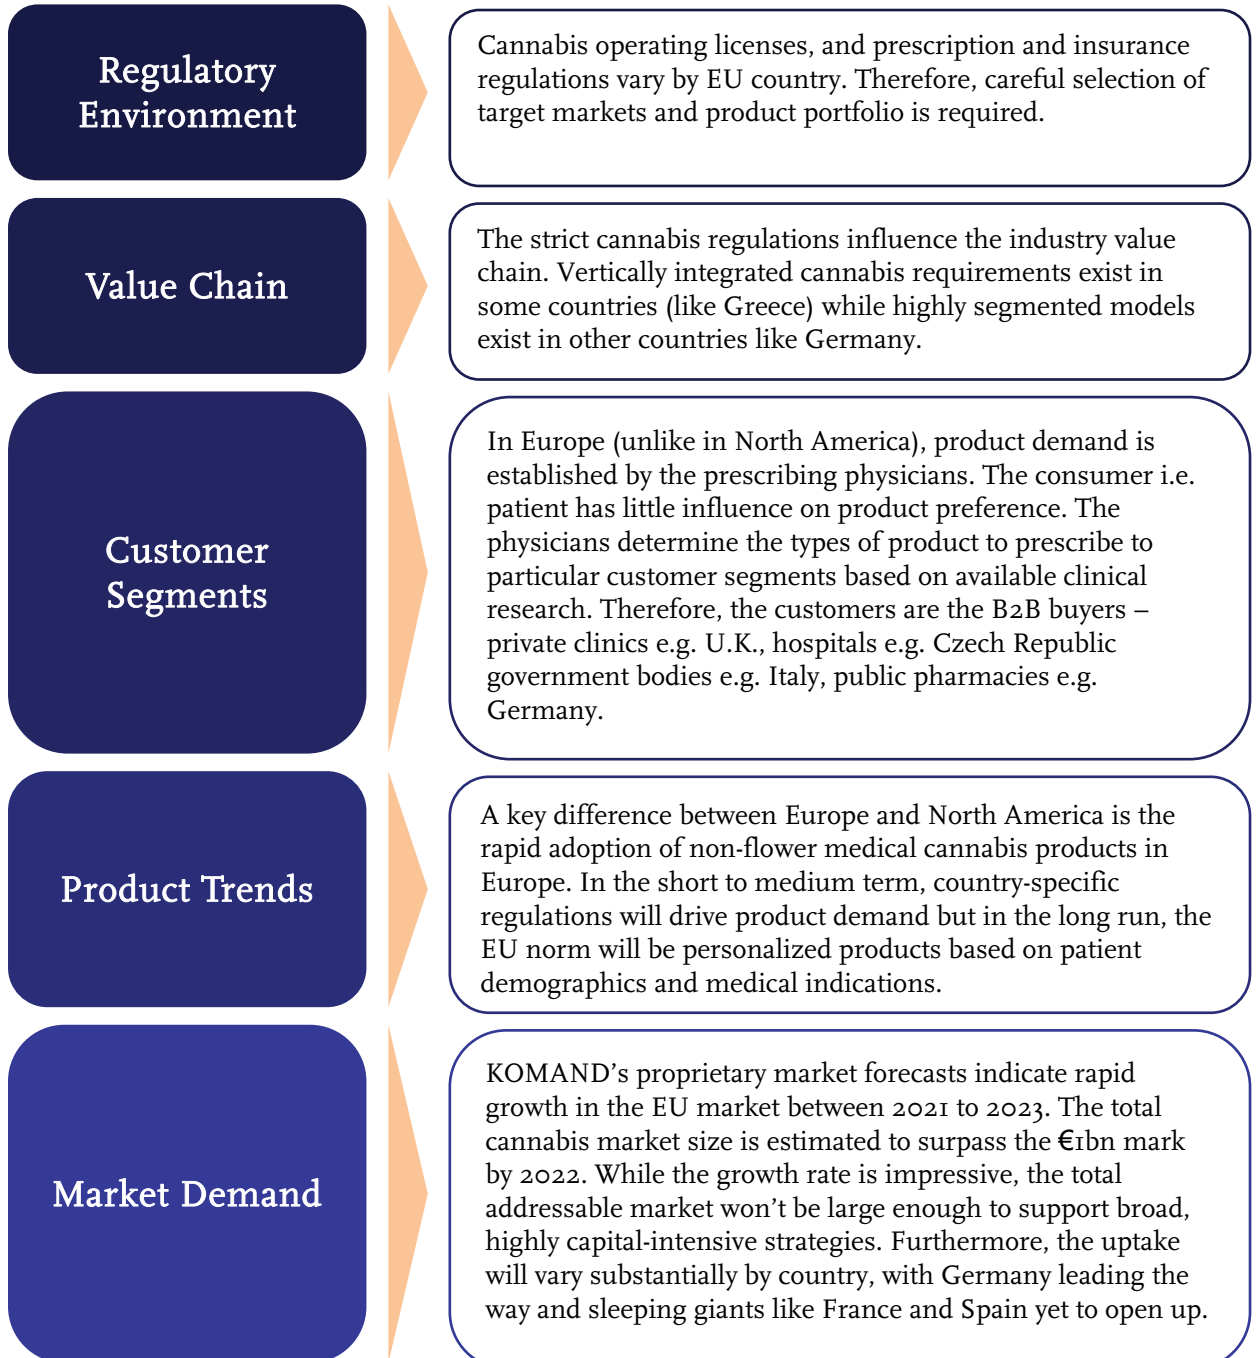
Regulatory Environment

Cannabis operating licenses, and prescription and insurance regulations vary by EU country. Therefore, careful selection of target markets and product portfolio is required.

Value Chain

The strict cannabis regulations influence the industry value chain. Vertically integrated cannabis requirements exist in some countries (like Greece) while highly segmented models exist in other countries like Germany.

Customer Segments

In Europe (unlike in North America), product demand is established by the prescribing physicians. The consumer i.e. patient has little influence on product preference. The physicians determine the types of product to prescribe to particular customer segments based on available clinical research. Therefore, the customers are the B2B buyers – private clinics e.g. U.K., hospitals e.g. Czech Republic government bodies e.g. Italy, public pharmacies e.g. Germany.

Product Trends

A key difference between Europe and North America is the rapid adoption of non-flower medical cannabis products in Europe. In the short to medium term, country-specific regulations will drive product demand but in the long run, the EU norm will be personalized products based on patient demographics and medical indications.

Market Demand

KOMAND's proprietary market forecasts indicate rapid growth in the EU market between 2021 to 2023. The total cannabis market size is estimated to surpass the €1bn mark by 2022. While the growth rate is impressive, the total addressable market won't be large enough to support broad, highly capital-intensive strategies. Furthermore, the uptake will vary substantially by country, with Germany leading the way and sleeping giants like France and Spain yet to open up.